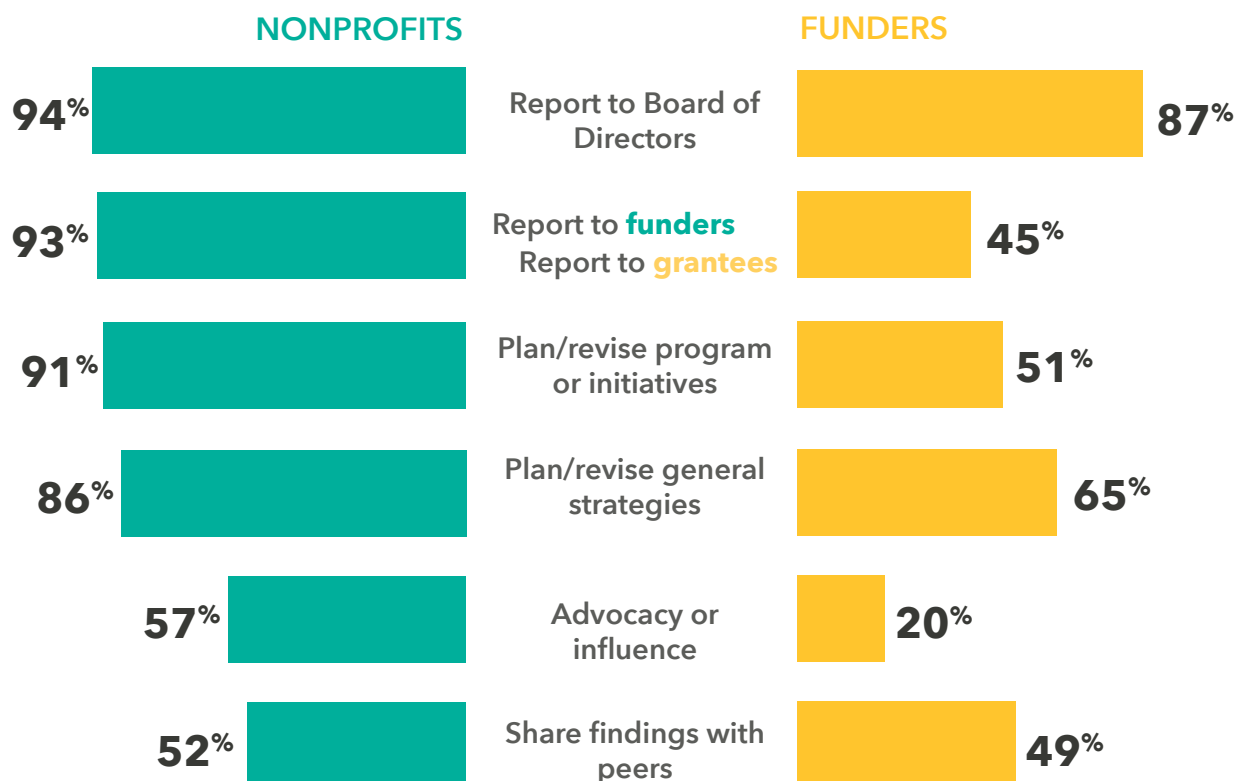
NONPROFITS

FUNDERS

94%

Report to Board of Directors

87%

93%

Report to funders
Report to grantees

45%

91%

Plan/revise program or initiatives

51%

86%

Plan/revise general strategies

65%

57%

Advocacy or influence

20%

52%

Share findings with peers

49%